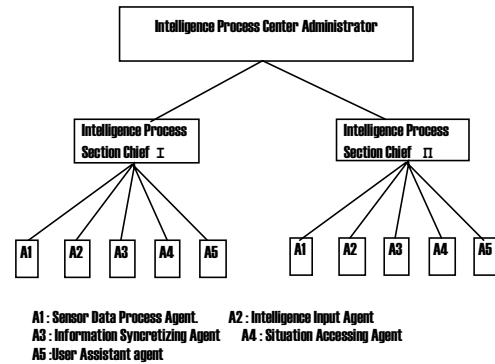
Intelligence Process Center Administrator

Intelligence Process Section Chief I

Intelligence Process Section Chief II

A1

A2

A3

A4

A5

A1

A2

A3

A4

A5

A1 : Sensor Data Process Agent.  A2 : Intelligence Input Agent
A3 : Information Syncretizing Agent  A4 : Situation Accessing Agent
A5 :User Assistant agent